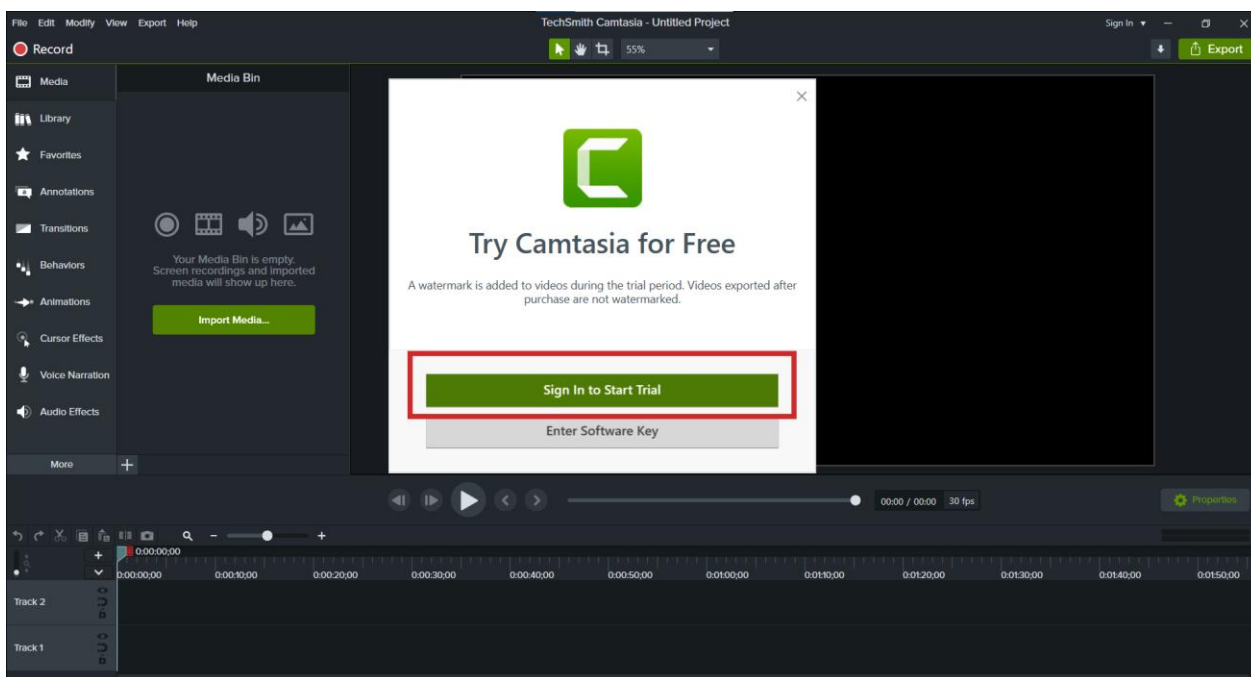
File Edit Modify View Export Help

TechSmith Camtasia - Untitled Project

Sign In ▾

Record

55%

Export

Media

Library

Favorites

Annotations

Transitions

Behaviors

Animations

Cursor Effects

Voice Narration

Audio Effects

More

Media Bin

Your Media Bin is empty. Screen recordings and imported media will show up here.

Import Media...

Try Camtasia for Free

A watermark is added to videos during the trial period. Videos exported after purchase are not watermarked.

Sign In to Start Trial

Enter Software Key

00:00 / 00:00 30 fps

Properties

0:00:00;00

0:00:00;00 0:00:10;00 0:00:20;00 0:00:30;00 0:00:40;00 0:00:50;00 0:01:00;00 0:01:10;00 0:01:20;00 0:01:30;00 0:01:40;00 0:01:50;00

Track 2

Track 1